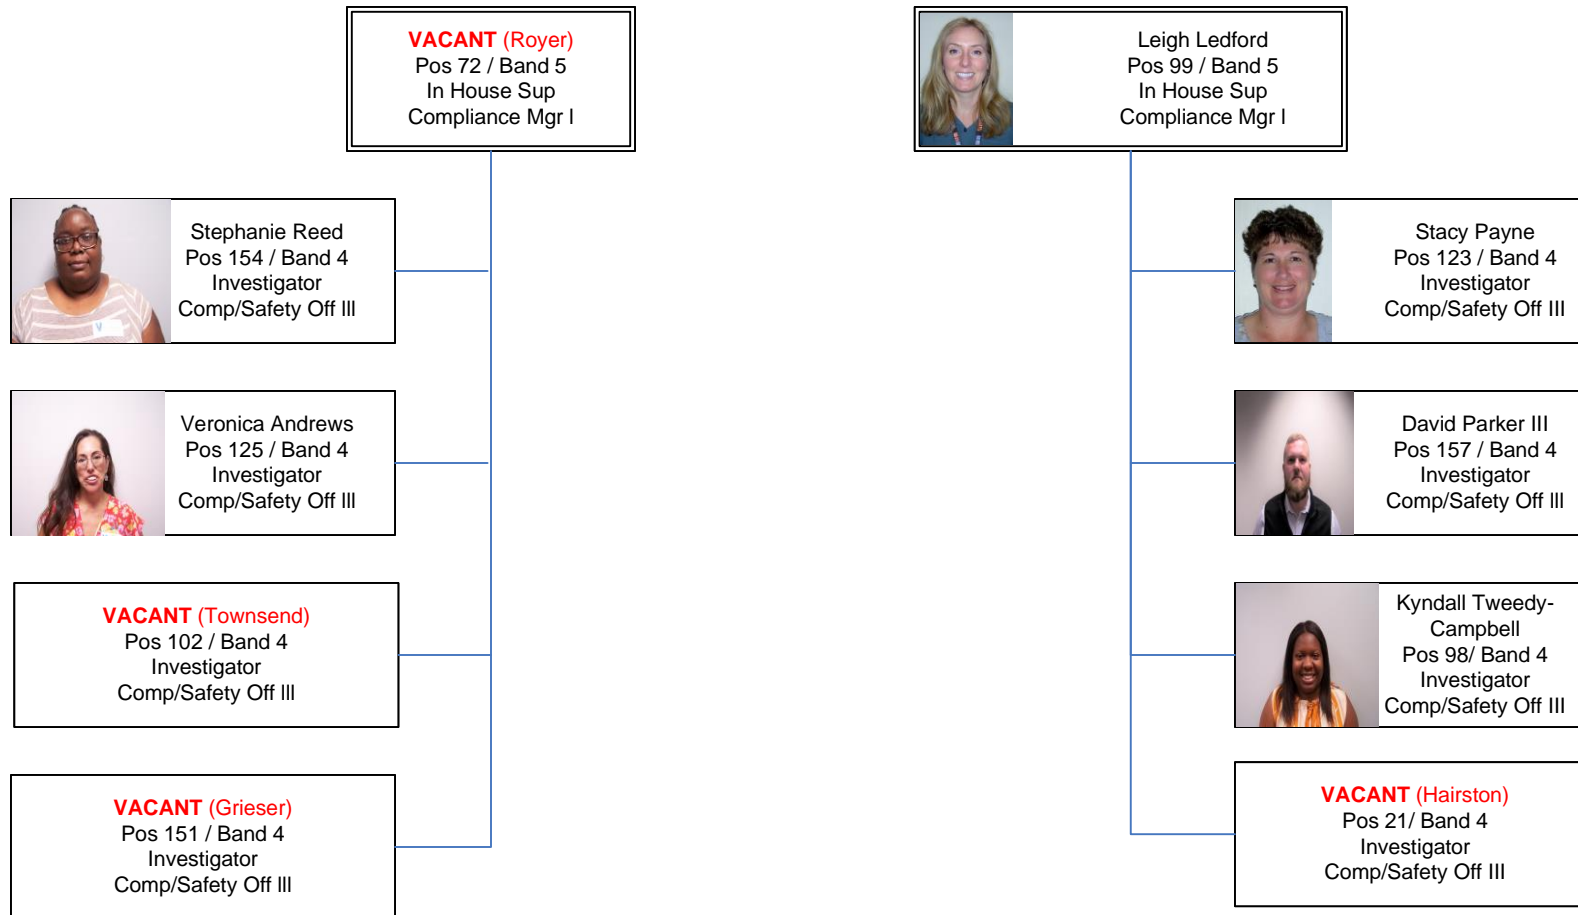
VACANT (Royer)
Pos 72 / Band 5
In House Sup
Compliance Mgr I

Stephanie Reed
Pos 154 / Band 4
Investigator
Comp/Safety Off III

Veronica Andrews
Pos 125 / Band 4
Investigator
Comp/Safety Off III

VACANT (Townsend)
Pos 102 / Band 4
Investigator
Comp/Safety Off III

VACANT (Grieser)
Pos 151 / Band 4
Investigator
Comp/Safety Off III

Leigh Ledford
Pos 99 / Band 5
In House Sup
Compliance Mgr I

Stacy Payne
Pos 123 / Band 4
Investigator
Comp/Safety Off III

David Parker III
Pos 157 / Band 4
Investigator
Comp/Safety Off III

Kyndall Tweedy-Campbell
Pos 98/ Band 4
Investigator
Comp/Safety Off III

VACANT (Hairston)
Pos 21/ Band 4
Investigator
Comp/Safety Off III